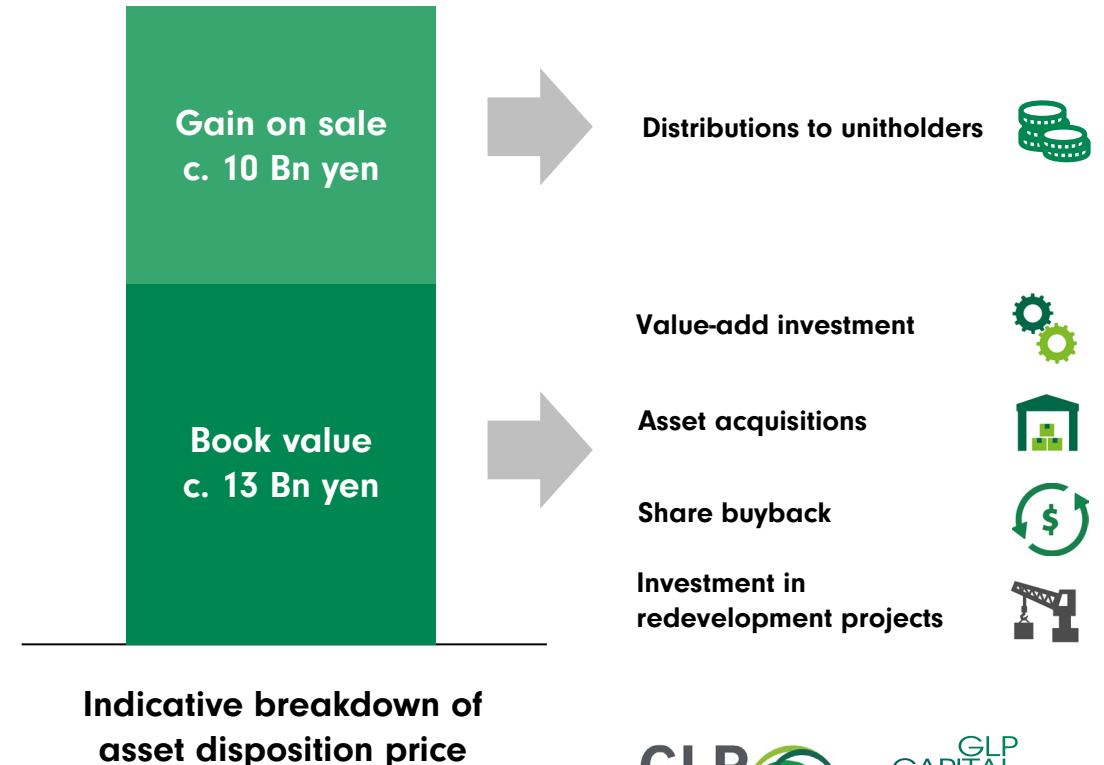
Gain on sale
c. 10 Bn yen

Book value
c. 13 Bn yen

Distributions to unitholders

Value-add investment

Asset acquisitions

$

Share buyback

Investment in redevelopment projects

Indicative breakdown of asset disposition price

GLP

GLP
CAPITAL